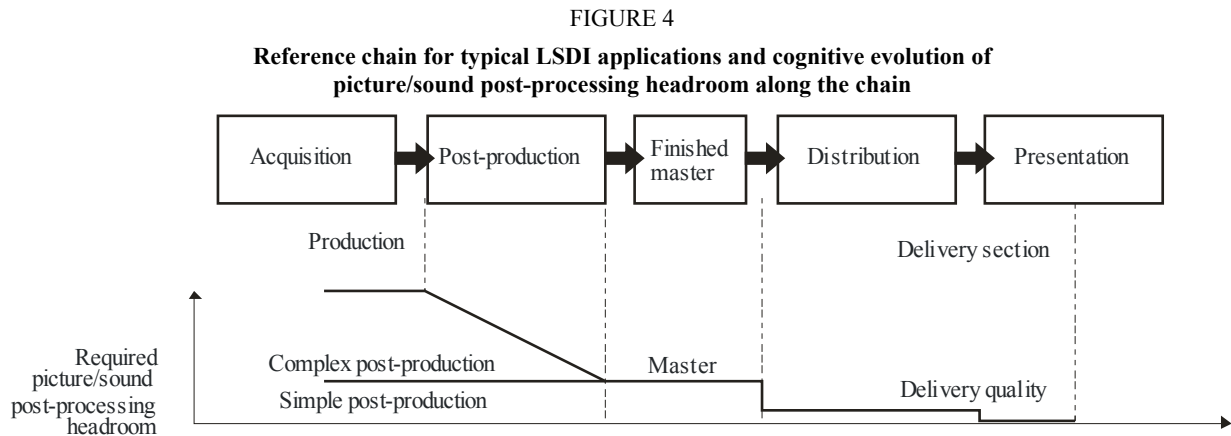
FIGURE 4

**Reference chain for typical LSDI applications and cognitive evolution of picture/sound post-processing headroom along the chain**

Acquisition

Post-production

Finished master

Distribution

Presentation

Production

Delivery section

Required picture/sound post-processing headroom

Complex post-production

Master

Simple post-production

Delivery quality